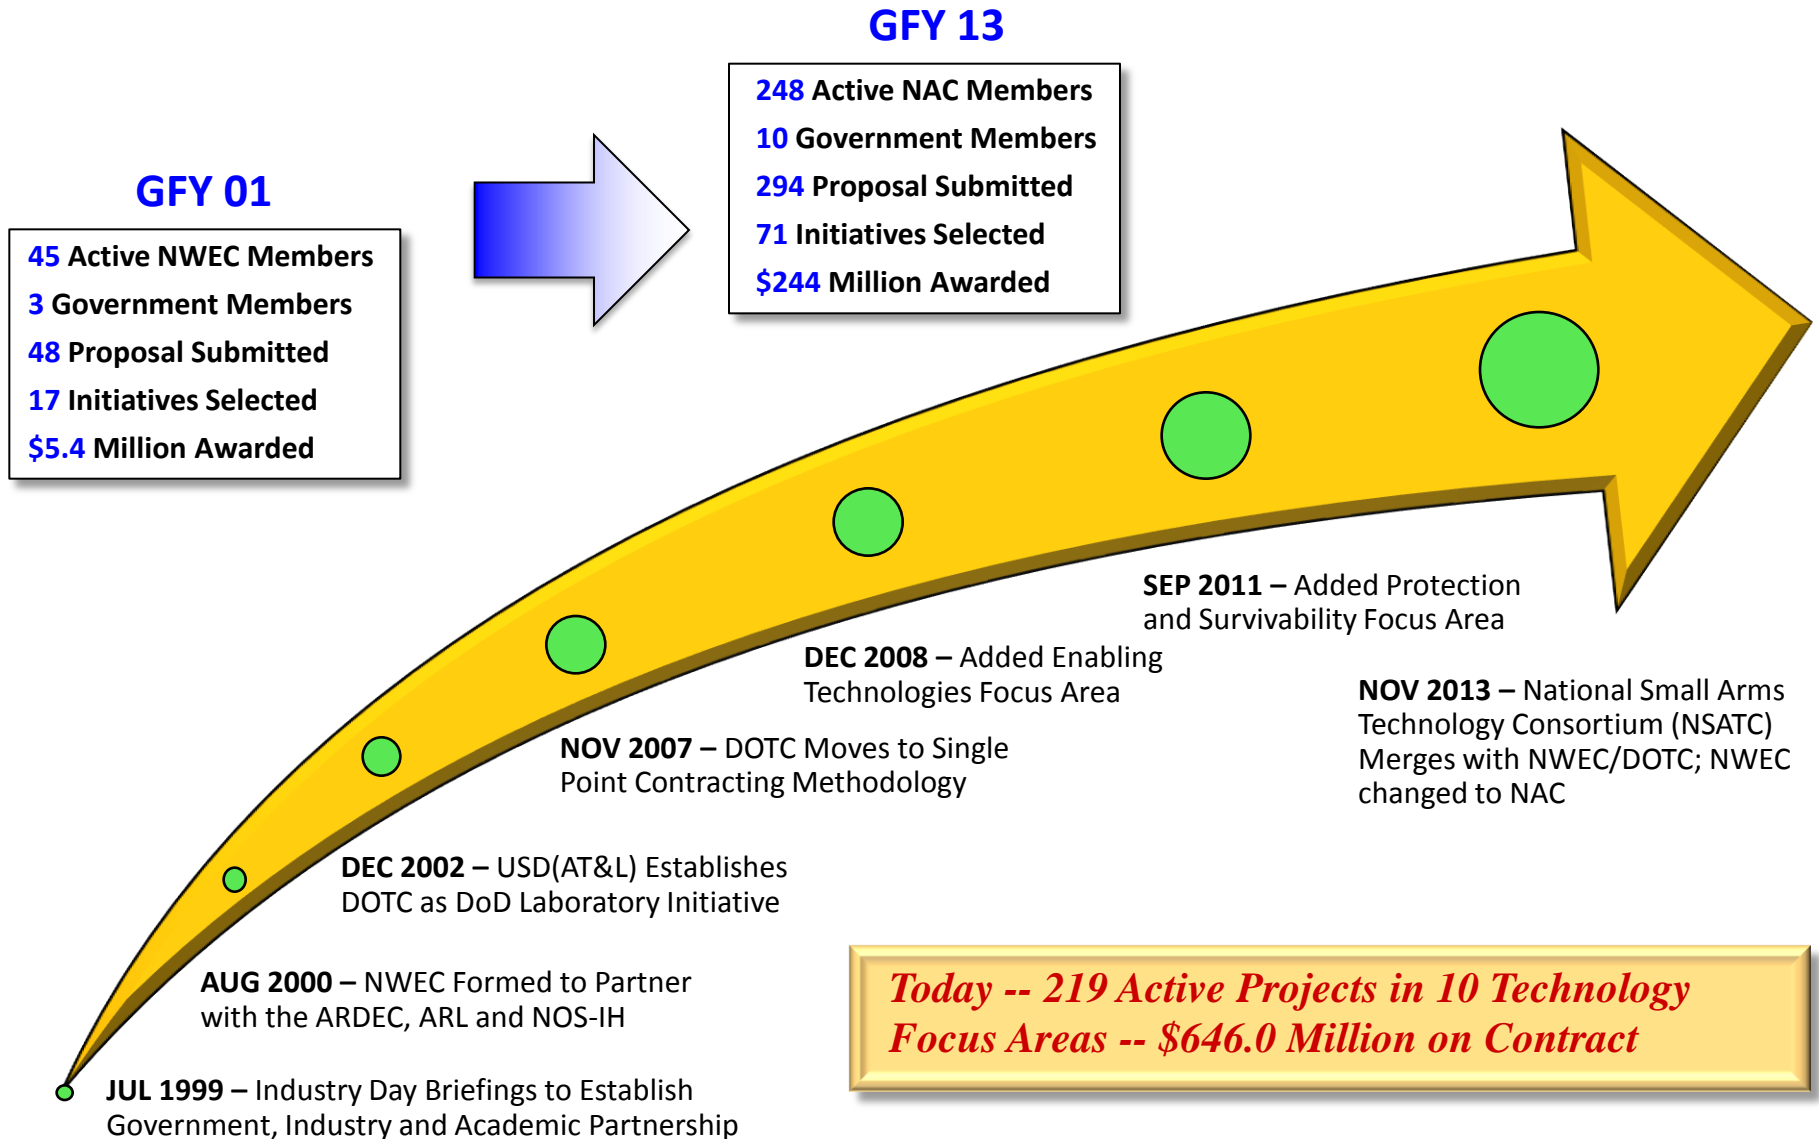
GFY 01

45 Active NWEC Members
3 Government Members
48 Proposal Submitted
17 Initiatives Selected
$5.4 Million Awarded

GFY 13

248 Active NAC Members
10 Government Members
294 Proposal Submitted
71 Initiatives Selected
$244 Million Awarded

SEP 2011 – Added Protection and Survivability Focus Area

DEC 2008 – Added Enabling Technologies Focus Area

NOV 2013 – National Small Arms Technology Consortium (NSATC) Merges with NWEC/DOTC; NWEC changed to NAC

NOV 2007 – DOTC Moves to Single Point Contracting Methodology

DEC 2002 – USD(AT&L) Establishes DOTC as DoD Laboratory Initiative

AUG 2000 – NWEC Formed to Partner with the ARDEC, ARL and NOS-IH

Today -- 219 Active Projects in 10 Technology Focus Areas -- $646.0 Million on Contract

JUL 1999 – Industry Day Briefings to Establish Government, Industry and Academic Partnership